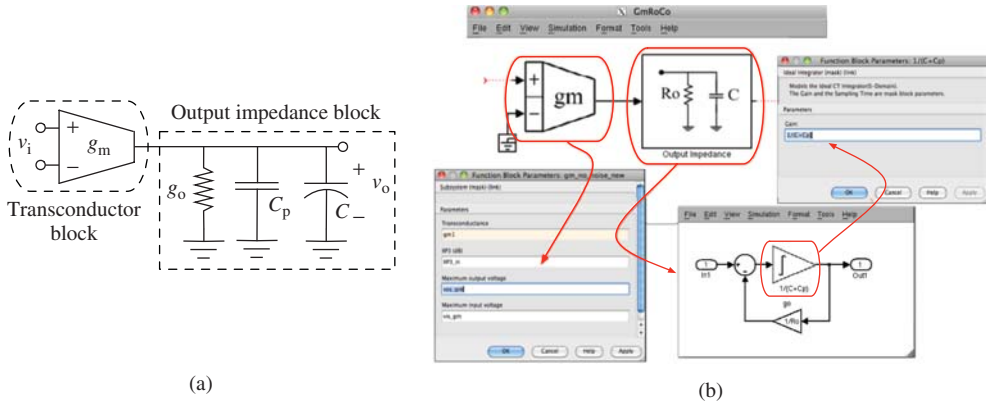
Output impedance block

$v_i$ + − $g_m$

$g_o$ $C_p$ $C$ + $v_o$ −

Transconductor block

(a)

CmRoCo

File Edit View Simulation Format Tools Help

+ − gm

Ro C

Output Impedance

Function Block Parameters: 1/(C+Cp)

Ideal Integrator (mask) (link)

Models the ideal CT integrator(S-Domain). The Gain and the Sampling Time are mask block parameters.

Parameters

Gain

1/(C+Cp)

OK Cancel Help Apply

Function Block Parameters: gm_no_noise_new

Subsystem (mask) (link)

Parameters

Transconductance

gm1

IIP3 (dB)

IIP3_o

Maximum output voltage

voc.gm

Maximum input voltage

vis_gm

OK Cancel Help Apply

File Edit View Simulation Format Tools Help

1 In1

1/(C+Cp)

gm

1 Out1

1/Ro

(b)